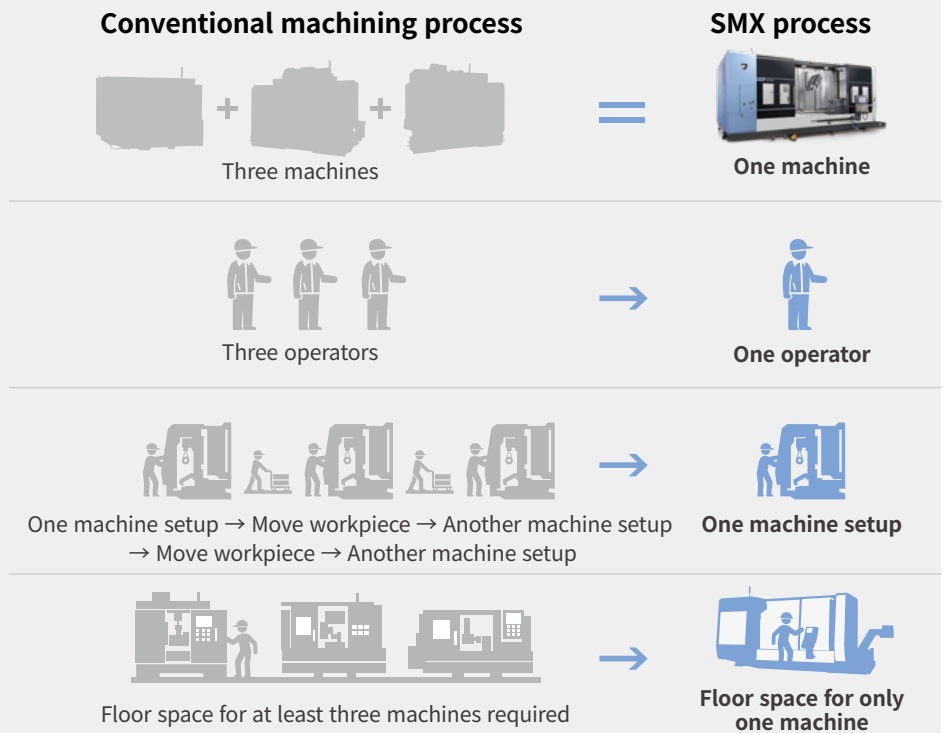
Conventional machining process

SMX process

Three machines

One machine

Three operators

One operator

One machine setup → Move workpiece → Another machine setup → Move workpiece → Another machine setup

One machine setup

Floor space for at least three machines required

Floor space for only one machine